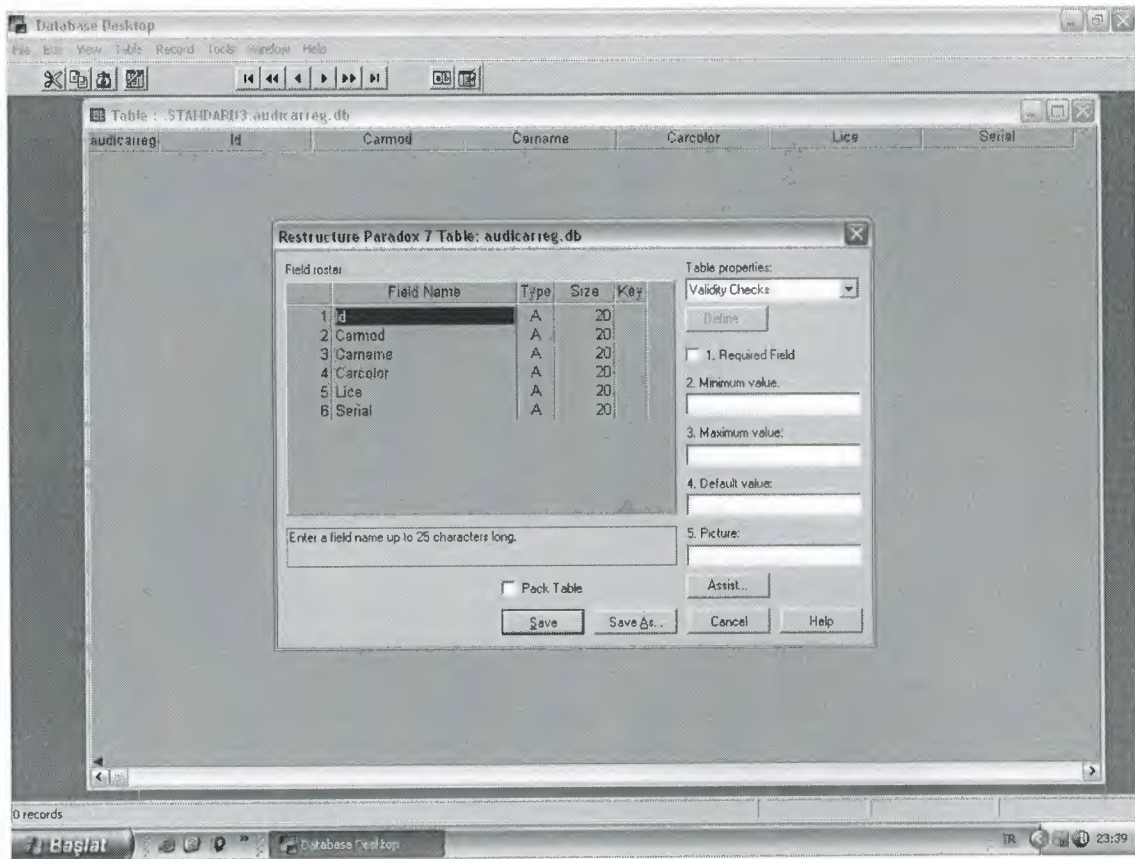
Database Desktop

File Edit View Table Record Tools Window Help

Table : :STANDARD3:audicarreg.db

| audicarreg | Id | Carmod | Carname | Carcolor | Lice | Serial |
|---|---|---|---|---|---|---|

Restructure Paradox 7 Table: audicarreg.db

Field roster:

| | Field Name | Type | Size | Key |
|---|---|---|---|---|
| 1 | Id | A | 20 | |
| 2 | Carmod | A | 20 | |
| 3 | Carname | A | 20 | |
| 4 | Carcolor | A | 20 | |
| 5 | Lice | A | 20 | |
| 6 | Serial | A | 20 | |

Enter a field name up to 25 characters long.

Pack Table

Save

Save As...

Table properties:

Validity Checks

Define...

1. Required Field

2. Minimum value:

3. Maximum value:

4. Default value:

5. Picture:

Assist...

Cancel

Help

0 records

Başlat

Database Desktop

TR 23:39